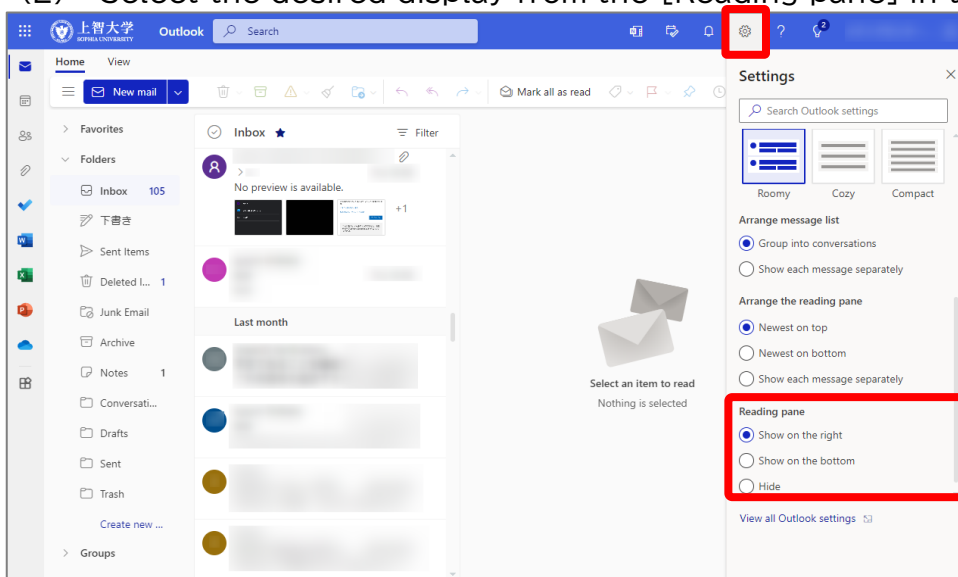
(2) Select the desired display from the [Reading pane] in t

上智大学 SOPHIA UNIVERSITY Outlook Search

2

Home View

New mail

Mark all as read

Favorites

Folders

Inbox 105

下書き

Sent Items

Deleted I... 1

Junk Email

Archive

Notes 1

Conversati...

Drafts

Sent

Trash

Create new ...

Groups

Inbox

Filter

No preview is available.

+1

Last month

Select an item to read

Nothing is selected

Settings

Search Outlook settings

Roomy Cozy Compact

Arrange message list

Group into conversations

Show each message separately

Arrange the reading pane

Newest on top

Newest on bottom

Show each message separately

Reading pane

Show on the right

Show on the bottom

Hide

View all Outlook settings